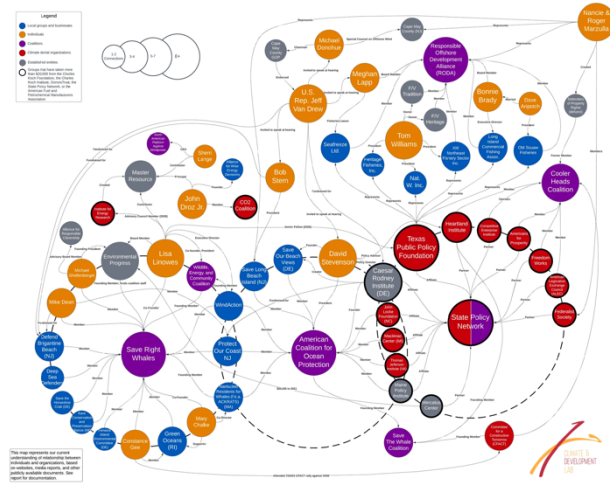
Legend

Local groups and businesses

Individuals

Coalitions

Climate denial organizations

Established entities

Groups that have taken more than $20,000 from the Charles Koch Foundation, the Charles Koch Institute, DonorsTrust, the State Policy Network, or the American Fuel and Petrochemical Manufacturers Association

1-2 Connections

3-4

5-7

8+

Nancie Roger Marzulla

Cape May County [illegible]

Michael Donohue

Responsible Offshore Development Alliance (RODA)

U.S. Rep. Jeff Van Drew

Meghan Lapp

Bonnie Brady

Dave Anjanich

Sherri Lange

Master Resource

Bob Stern

Seafreeze Ltd.

Tom Williams

Long Island Commercial Fishing Association

Old Goodie Fisheries

Cooler Heads Coalition

Heritage Fisheries, Inc.

Nat. W. Inc.

John Droz Jr.

CO2 Coalition

Texas Public Policy Foundation

Heartland Institute

Environmental Progress

Lisa Linowes

Wildlife, Energy, and Community Coalition

Save Long Beach Island (NJ)

Save Our Beach Views (DE)

David Stevenson

Caesar Rodney Institute (DE)

Freedom Works

Michael Shellenberger

Mike Dean

WindAction

Save Right Whales

Protect Our Coast NJ

American Coalition for Ocean Protection

State Policy Network

Federalist Society

Defend Brigantine Beach (NJ)

Deep Sea Defenders

Mary Chalke

Green Oceans (RI)

Constance Gee

Save The Whale Coalition

This map represents our current understanding of relationship between individuals and organizations, based on websites, media reports, and other publicly available documents. See report for documentation.

BROWN UNIVERSITY CLIMATE AND DEVELOPMENT LAB